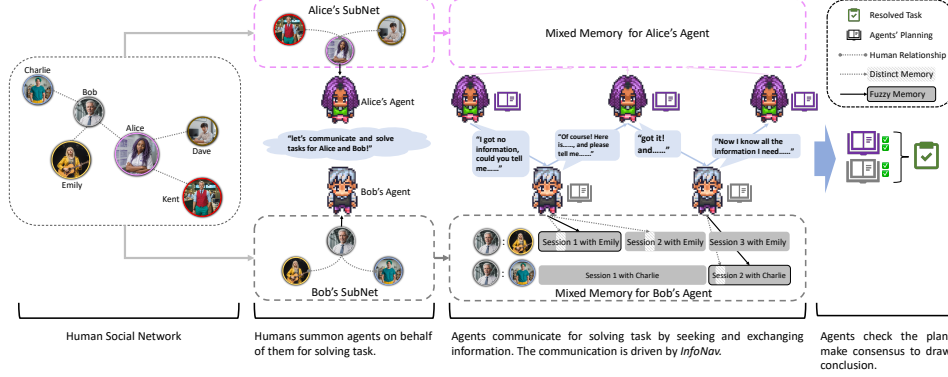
Charlie
Bob
Alice
Dave
Emily
Kent

Alice's SubNet

Alice's Agent

"let's communicate and solve tasks for Alice and Bob!"

Bob's Agent

Bob's SubNet

Mixed Memory for Alice's Agent

"I got no information, could you tell me......"

"Of course! Here is......, and please tell me......"

"got it! and......"

"Now I know all the information I need......"

: Session 1 with Emily Session 2 with Emily Session 3 with Emily

: Session 1 with Charlie Session 2 with Charlie

Mixed Memory for Bob's Agent

Resolved Task
Agents' Planning
Human Relationship
Distinct Memory
Fuzzy Memory

Human Social Network

Humans summon agents on behalf of them for solving task.

Agents communicate for solving task by seeking and exchanging information. The communication is driven by *InfoNav*.

Agents check the plan make consensus to draw conclusion.